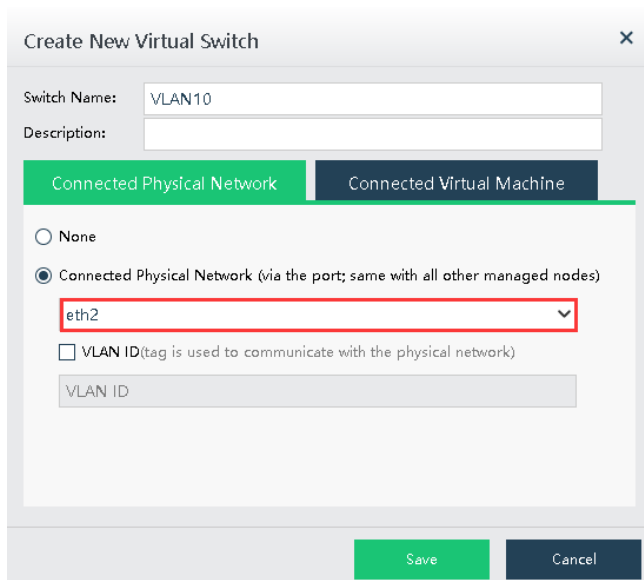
Create New Virtual Switch
×

Switch Name: VLAN10
Description:

Connected Physical Network
Connected Virtual Machine

None

Connected Physical Network (via the port; same with all other managed nodes)

eth2

VLAN ID(tag is used to communicate with the physical network)

VLAN ID

Save
Cancel